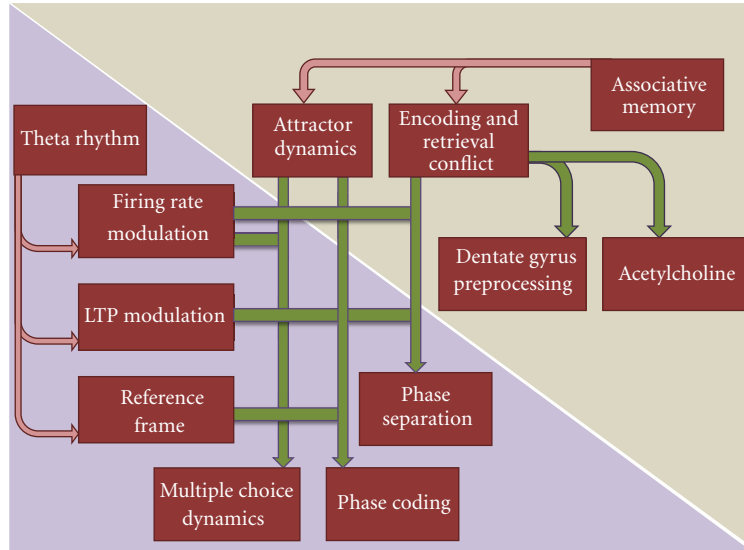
Associative memory

Theta rhythm

Attractor dynamics

Encoding and retrieval conflict

Firing rate modulation

Dentate gyrus preprocessing

Acetylcholine

LTP modulation

Reference frame

Phase separation

Multiple choice dynamics

Phase coding